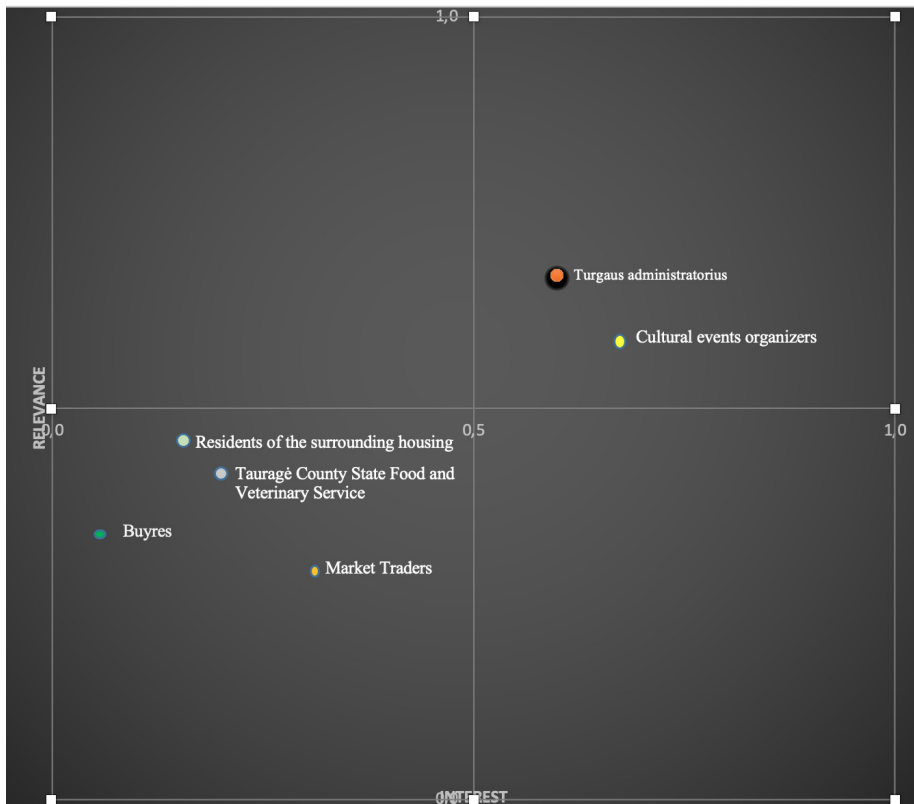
1,0

Turgaus administratorius

Cultural events organizers

RELEVANCE

0,0

0,5

1,0

Residents of the surrounding housing

Tauragė County State Food and Veterinary Service

Buyres

Market Traders

0,0

INTEREST